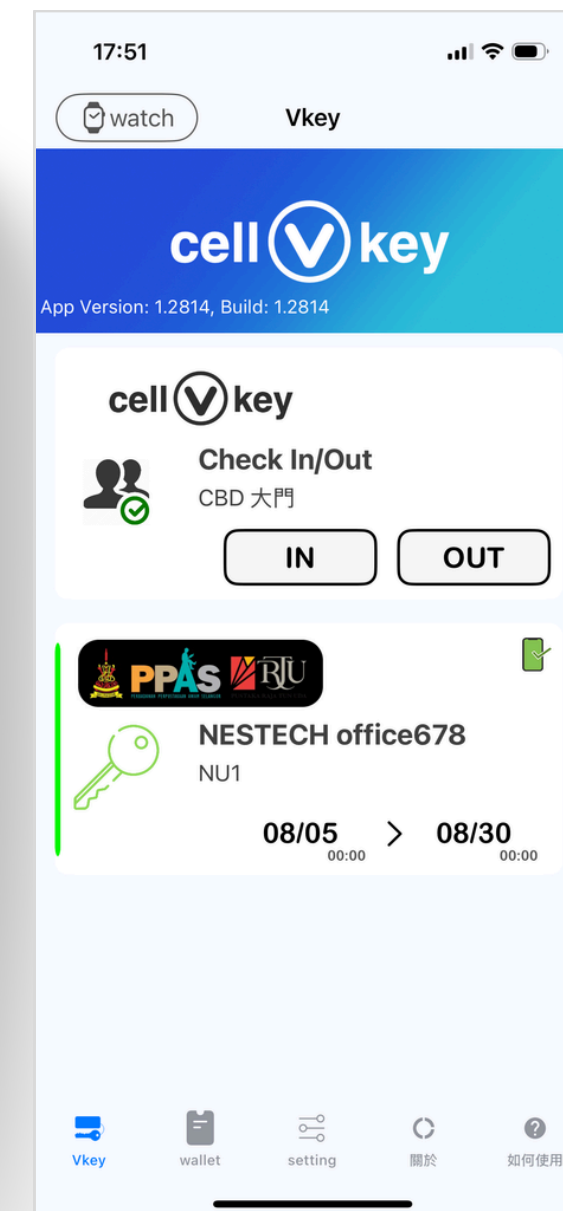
17:51

watch

Vkey

cell V key

App Version: 1.2814, Build: 1.2814

cell V key

Check In/Out

CBD 大門

IN

OUT

PPAS RTU

NESTECH office678

NU1

08/05 00:00 > 08/30 00:00

Vkey

wallet

setting

關於

如何使用